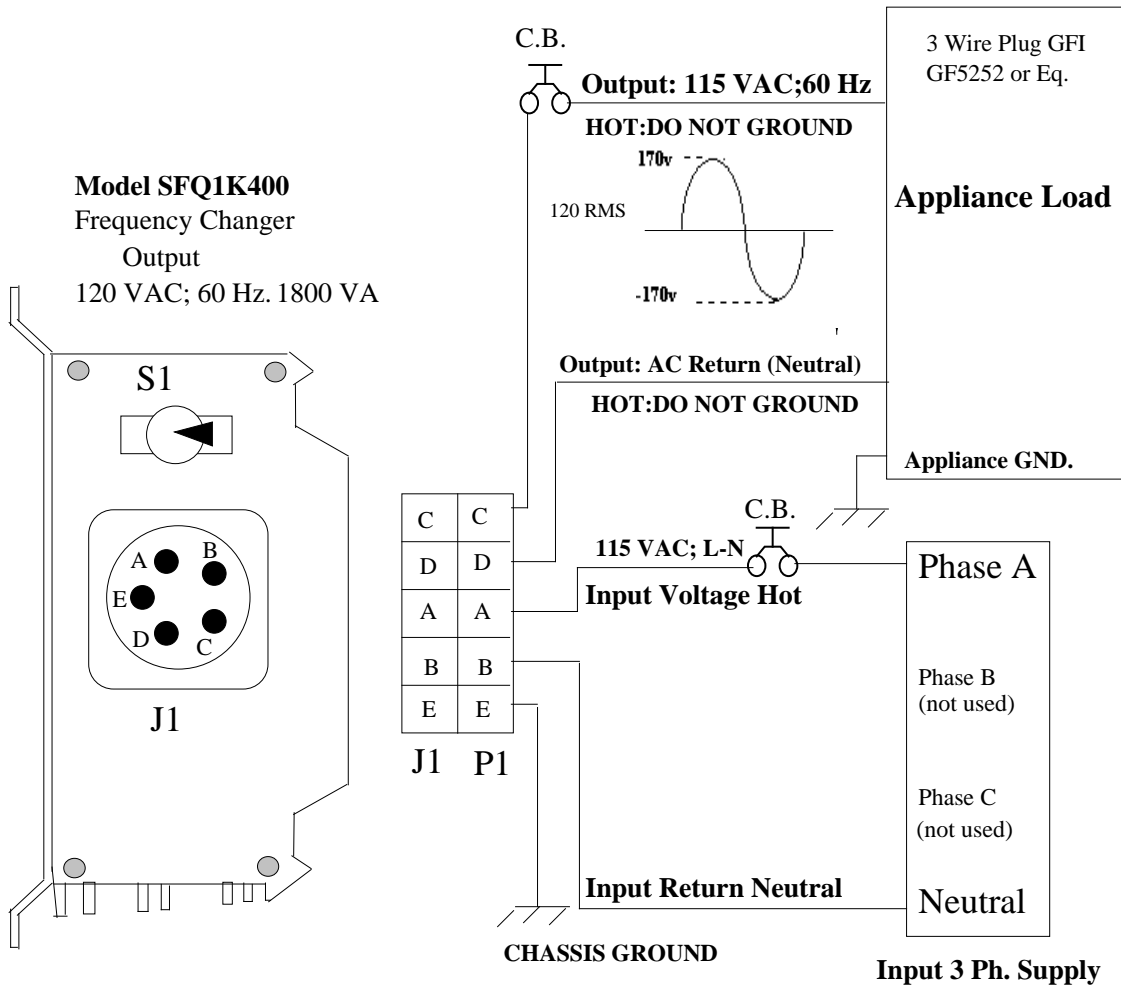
C.B.

Output: 115 VAC;60 Hz

HOT:DO NOT GROUND

3 Wire Plug GFI
GF5252 or Eq.

170v

120 RMS

-170v

Appliance Load

Model SFQ1K400
Frequency Changer
Output
120 VAC; 60 Hz. 1800 VA

S1

A B
E
D C

J1

Output: AC Return (Neutral)

HOT:DO NOT GROUND

Appliance GND.

C.B.

115 VAC; L-N

Input Voltage Hot

| C | C |
|---|---|
| D | D |
| A | A |
| B | B |
| E | E |

J1 P1

Phase A

Phase B
(not used)

Phase C
(not used)

Neutral

Input Return Neutral

CHASSIS GROUND

Input 3 Ph. Supply